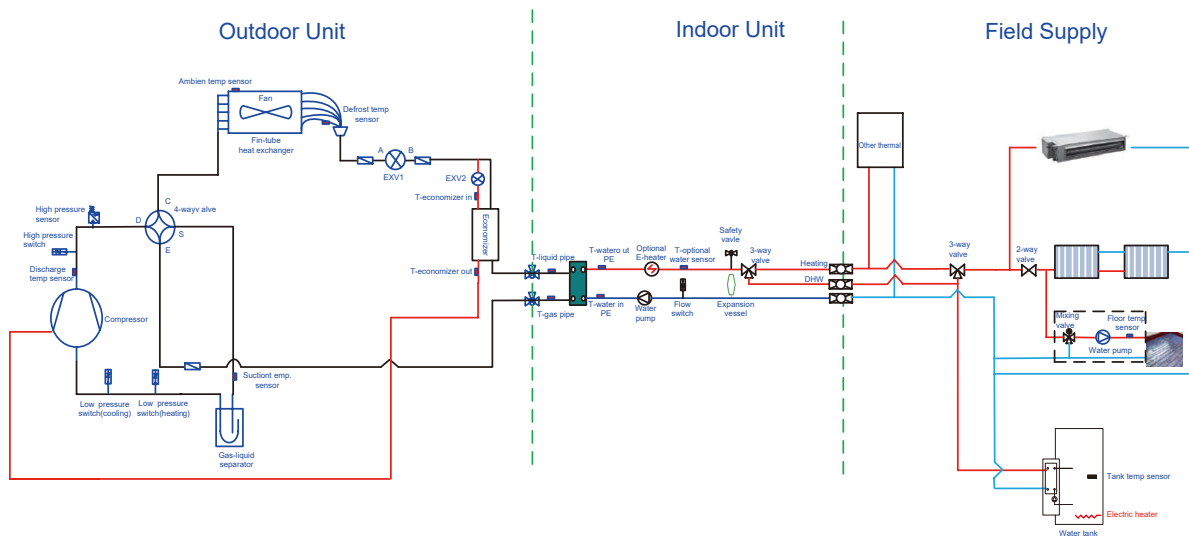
Outdoor Unit

Indoor Unit

Field Supply

Ambien temp sensor

Fan

Fin-tube heat exchanger

Defrost temp sensor

A

B

EXV1

EXV2

T-economizer in

Economizer

T-economizer out

High pressure sensor

High pressure switch

C

4-wayv alve

D

S

E

Discharge temp sensor

Compressor

Low pressure switch(cooling)

Low pressure switch(heating)

Suctiont emp. sensor

Gas-liquid separator

T-liquid pipe

T-gas pipe

T-watero ut PE

T-water in PE

Optional E-heater

T-optional water sensor

Water pump

Flow switch

Safety vavle

3-way valve

Expansion vessel

Heating

DHW

Other thermal

3-way valve

2-way valve

Mixing valve

Floor temp sensor

Water pump

Tank temp sensor

Electric heater

Water tank